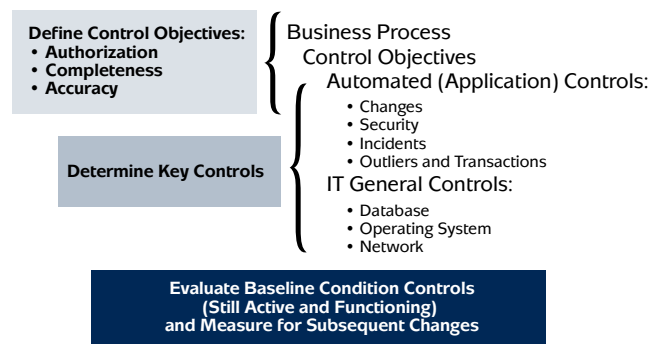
Define Control Objectives:
• Authorization
• Completeness
• Accuracy

Business Process
Control Objectives
Automated (Application) Controls:
• Changes
• Security
• Incidents
• Outliers and Transactions

Determine Key Controls

IT General Controls:
• Database
• Operating System
• Network

Evaluate Baseline Condition Controls (Still Active and Functioning) and Measure for Subsequent Changes